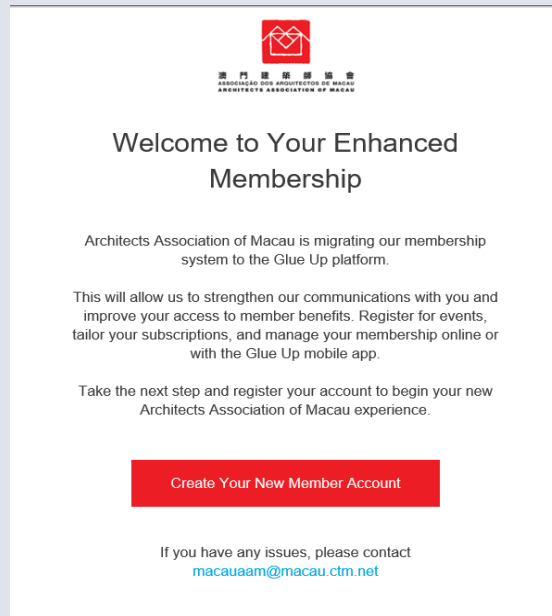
澳門建築師協會
ASSOCIAÇÃO DOS ARQUITECTOS DE MACAU
ARCHITECTS ASSOCIATION OF MACAU

Welcome to Your Enhanced Membership

Architects Association of Macau is migrating our membership system to the Glue Up platform.

This will allow us to strengthen our communications with you and improve your access to member benefits. Register for events, tailor your subscriptions, and manage your membership online or with the Glue Up mobile app.

Take the next step and register your account to begin your new Architects Association of Macau experience.

Create Your New Member Account

If you have any issues, please contact
macauaam@macau.ctm.net